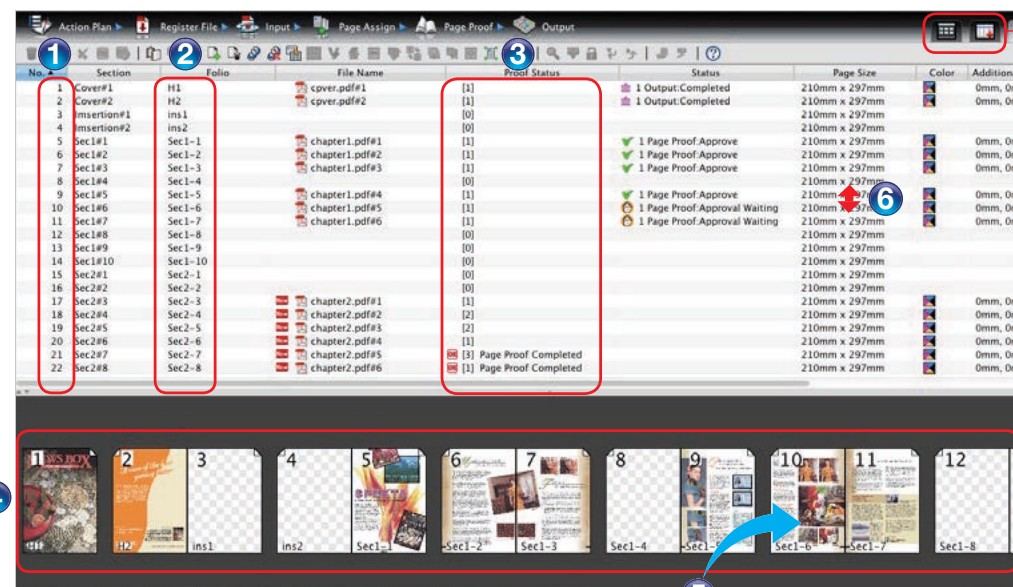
Action Plan ▶ Register File ▶ Input ▶ Page Assign ▶ Page Proof ▶ Output

| No. | Section | Folio | File Name | Proof Status | Status | Page Size | Color | Addition |
|---|---|---|---|---|---|---|---|---|
| 1 | Cover#1 | H1 | cover.pdf#1 | [1] | 1 Output:Completed | 210mm x 297mm | | 0mm, 0m |
| 2 | Cover#2 | H2 | cover.pdf#2 | [1] | 1 Output:Completed | 210mm x 297mm | | 0mm, 0m |
| 3 | Insertion#1 | ins1 | | [0] | | 210mm x 297mm | | |
| 4 | Insertion#2 | ins2 | | [0] | | 210mm x 297mm | | |
| 5 | Sec1#1 | Sec1-1 | chapter1.pdf#1 | [1] | 1 Page Proof:Approve | 210mm x 297mm | | 0mm, 0m |
| 6 | Sec1#2 | Sec1-2 | chapter1.pdf#2 | [1] | 1 Page Proof:Approve | 210mm x 297mm | | 0mm, 0m |
| 7 | Sec1#3 | Sec1-3 | chapter1.pdf#3 | [1] | 1 Page Proof:Approve | 210mm x 297mm | | 0mm, 0m |
| 8 | Sec1#4 | Sec1-4 | | [0] | | 210mm x 297mm | | |
| 9 | Sec1#5 | Sec1-5 | chapter1.pdf#4 | [1] | 1 Page Proof:Approve | 210mm x 297mm | | 0mm, 0m |
| 10 | Sec1#6 | Sec1-6 | chapter1.pdf#5 | [1] | 1 Page Proof:Approval Waiting | 210mm x 297mm | | 0mm, 0m |
| 11 | Sec1#7 | Sec1-7 | chapter1.pdf#6 | [1] | 1 Page Proof:Approval Waiting | 210mm x 297mm | | 0mm, 0m |
| 12 | Sec1#8 | Sec1-8 | | [0] | | 210mm x 297mm | | |
| 13 | Sec1#9 | Sec1-9 | | [0] | | 210mm x 297mm | | |
| 14 | Sec1#10 | Sec1-10 | | [0] | | 210mm x 297mm | | |
| 15 | Sec2#1 | Sec2-1 | | [0] | | 210mm x 297mm | | |
| 16 | Sec2#2 | Sec2-2 | | [0] | | 210mm x 297mm | | |
| 17 | Sec2#3 | Sec2-3 | chapter2.pdf#1 | [1] | | 210mm x 297mm | | 0mm, 0m |
| 18 | Sec2#4 | Sec2-4 | chapter2.pdf#2 | [2] | | 210mm x 297mm | | 0mm, 0m |
| 19 | Sec2#5 | Sec2-5 | chapter2.pdf#3 | [2] | | 210mm x 297mm | | 0mm, 0m |
| 20 | Sec2#6 | Sec2-6 | chapter2.pdf#4 | [1] | | 210mm x 297mm | | 0mm, 0m |
| 21 | Sec2#7 | Sec2-7 | chapter2.pdf#5 | [3] Page Proof Completed | | 210mm x 297mm | | 0mm, 0m |
| 22 | Sec2#8 | Sec2-8 | chapter2.pdf#6 | [1] Page Proof Completed | | 210mm x 297mm | | 0mm, 0m |

1 2 3 6

1 H1 2 H2 3 ins1 4 ins2 5 Sec1-1 6 Sec1-2 7 Sec1-3 8 Sec1-4 9 Sec1-5 10 Sec1-6 11 Sec1-7 12 Sec1-8